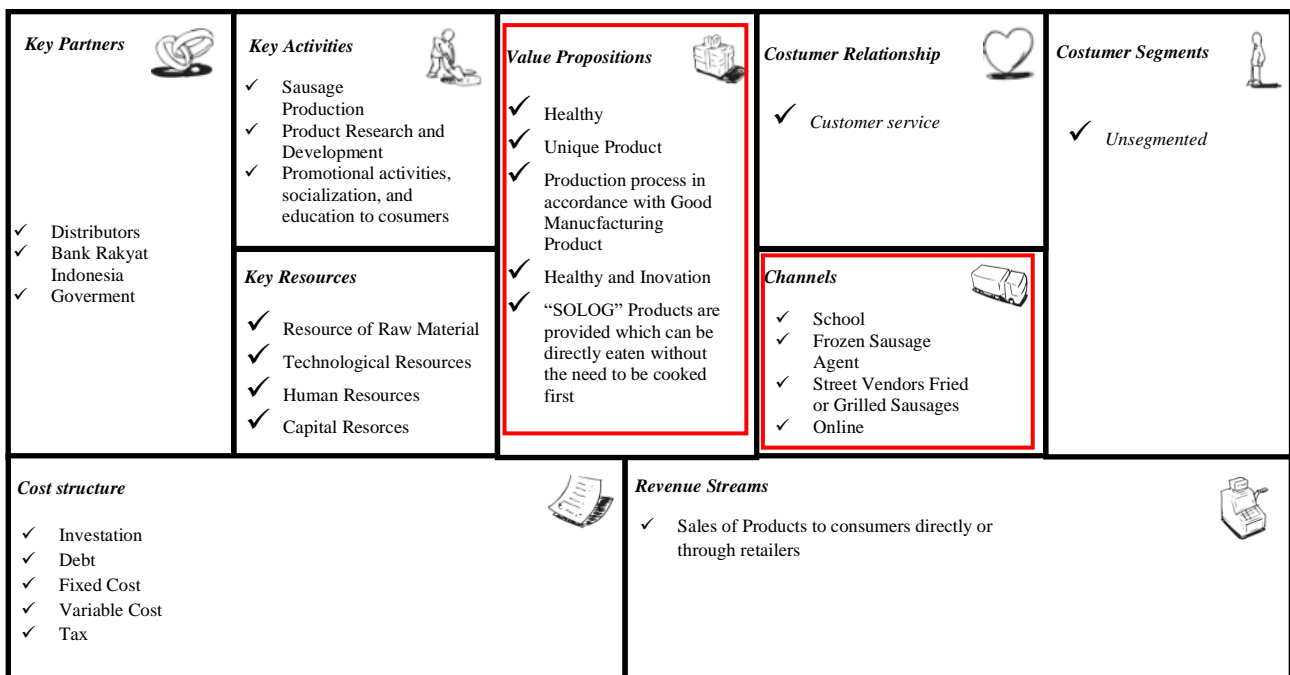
Key Partners

✓ Distributors
✓ Bank Rakyat Indonesia
✓ Goverment

Key Activities

✓ Sausage Production
✓ Product Research and Development
✓ Promotional activities, socialization, and education to cosumers

Key Resources

✓ Resource of Raw Material
✓ Technological Resources
✓ Human Resources
✓ Capital Resorces

Value Propositions

✓ Healthy
✓ Unique Product
✓ Production process in accordance with Good Manucfacturing Product
✓ Healthy and Inovation
✓ "SOLOG" Products are provided which can be directly eaten without the need to be cooked first

Costumer Relationship

✓ Customer service

Channels

✓ School
✓ Frozen Sausage Agent
✓ Street Vendors Fried or Grilled Sausages
✓ Online

Costumer Segments

✓ Unsegmented

Cost structure

✓ Investation
✓ Debt
✓ Fixed Cost
✓ Variable Cost
✓ Tax

Revenue Streams

✓ Sales of Products to consumers directly or through retailers